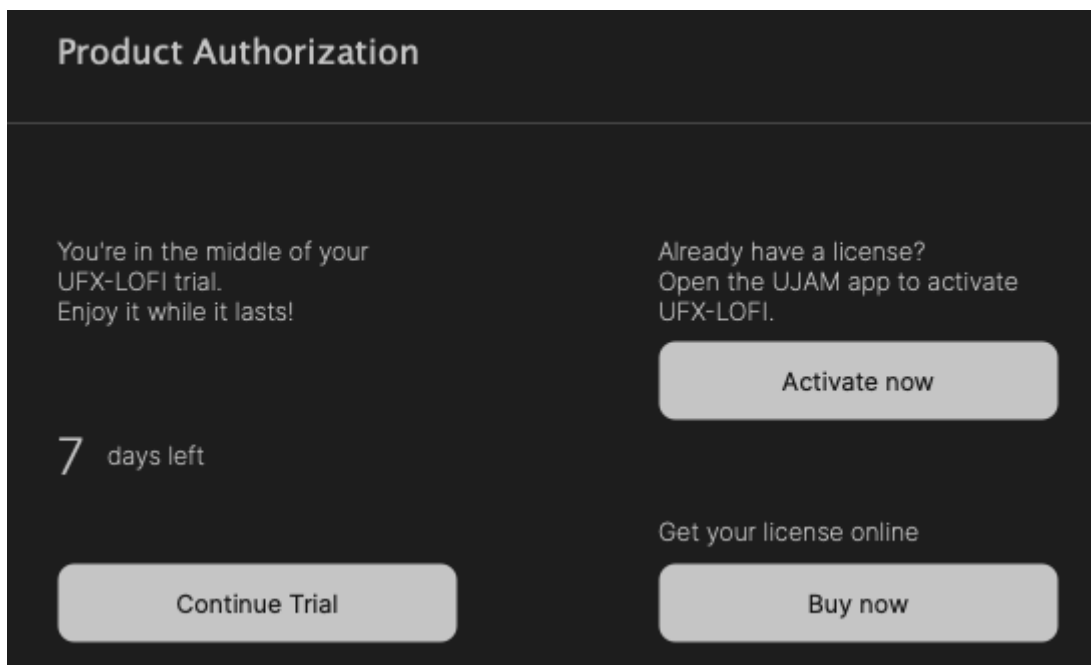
Product Authorization

You're in the middle of your UFX-LOFI trial.
Enjoy it while it lasts!

7 days left

Continue Trial

Already have a license?
Open the UJAM app to activate UFX-LOFI.

Activate now

Get your license online

Buy now